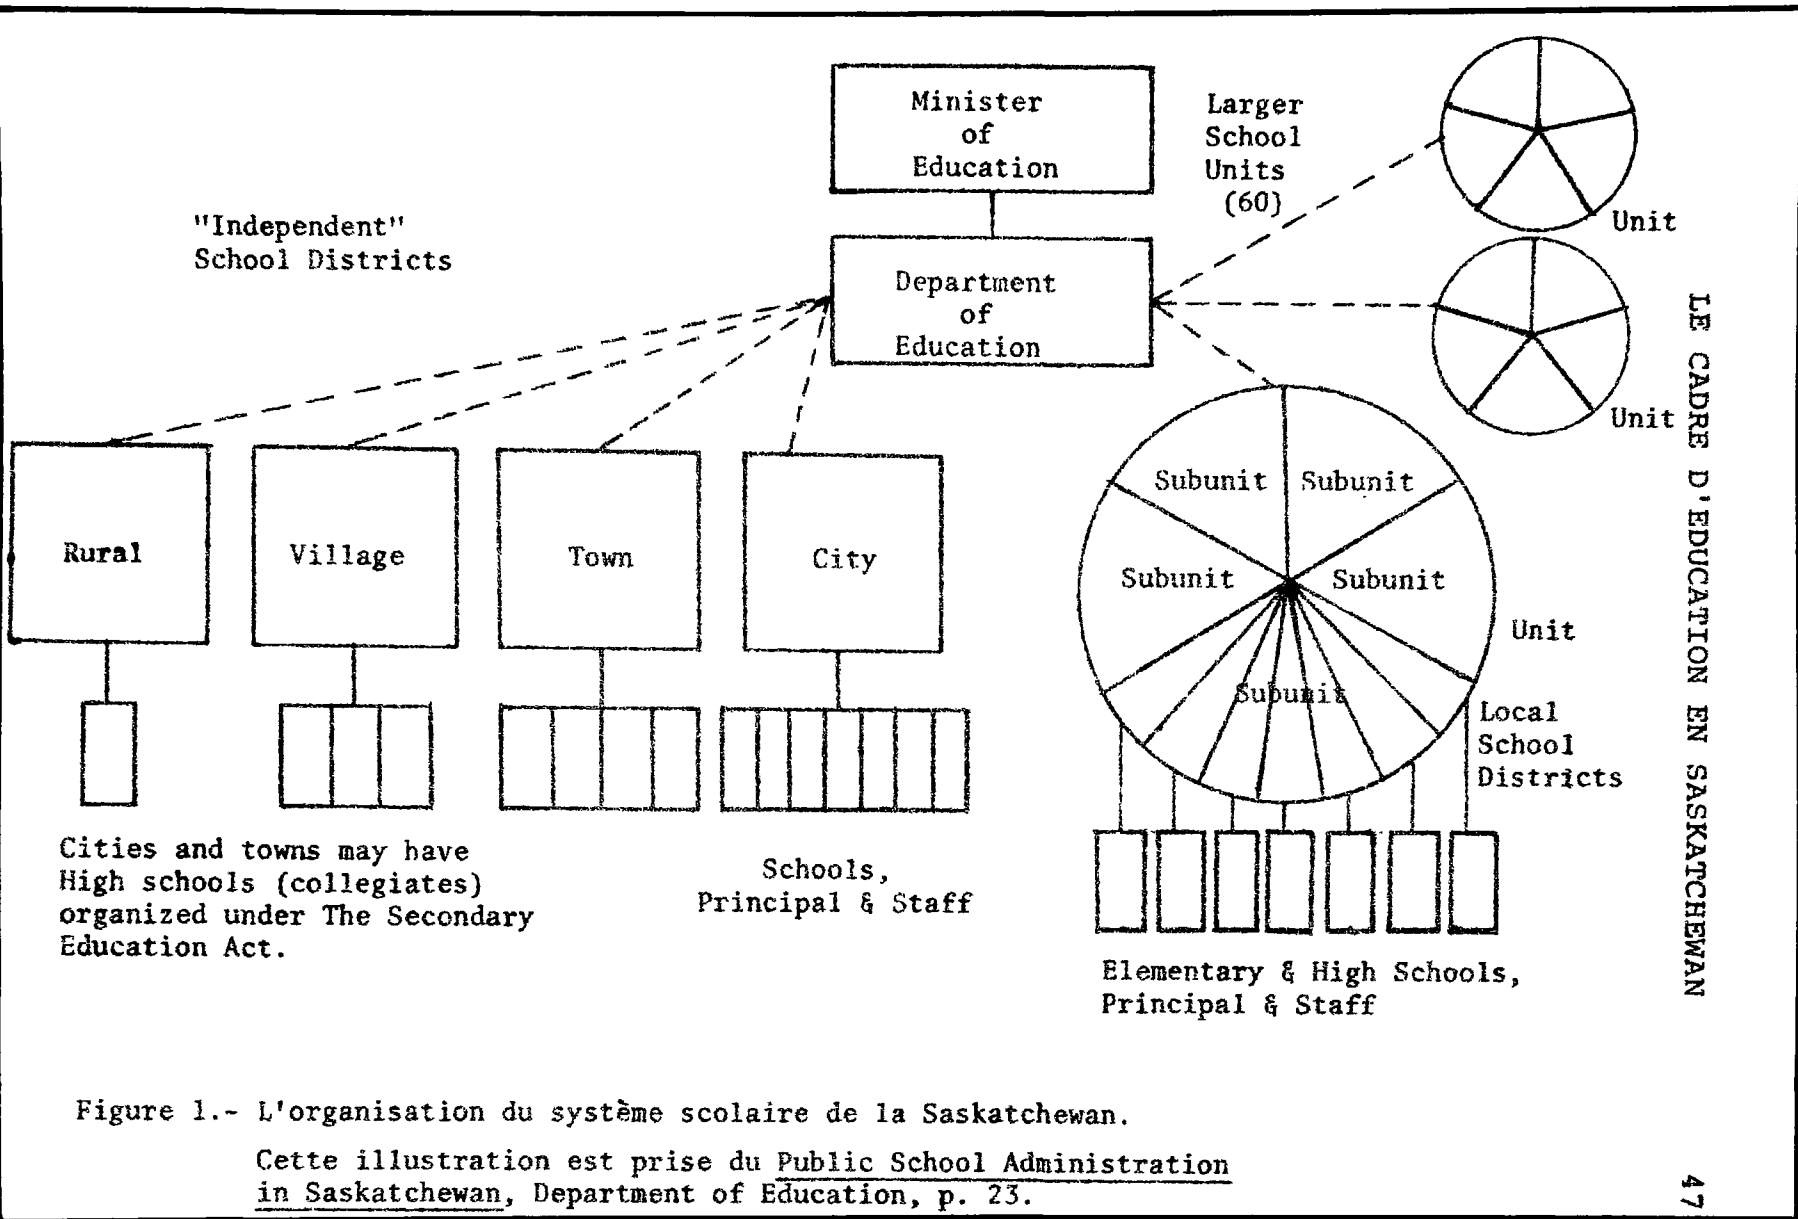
Minister of Education

Larger School Units (60)

Unit

"Independent" School Districts

Department of Education

Unit

LE CADRE D'EDUCATION EN SASKATCHEWAN

Subunit

Subunit

Subunit

Subunit

Unit

Subunit

Local School Districts

Rural

Village

Town

City

Cities and towns may have High schools (collegiates) organized under The Secondary Education Act.

Schools, Principal & Staff

Elementary & High Schools, Principal & Staff

Figure 1.- L'organisation du système scolaire de la Saskatchewan.

Cette illustration est prise du Public School Administration in Saskatchewan, Department of Education, p. 23.

47